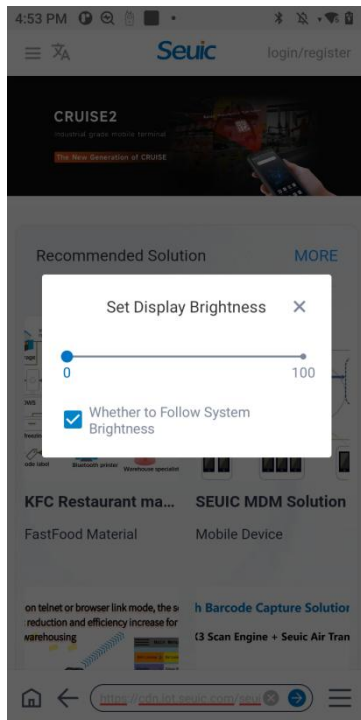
4:53 PM

Seuic login/register

CRUISE2
Industrial grade mobile terminal
The New Generation of CRUISE

Recommended Solution MORE

Set Display Brightness ×

0 100

Whether to Follow System Brightness

Bluetooth printer Warehouse specialist

KFC Restaurant ma... SEUIC MDM Solution

FastFood Material Mobile Device

on telnet or browser link mode, the s reduction and efficiency increase for warehousing

h Barcode Capture Solution
3 Scan Engine + Seuic Air Tran

https://cdn.int.seuic.com/seui